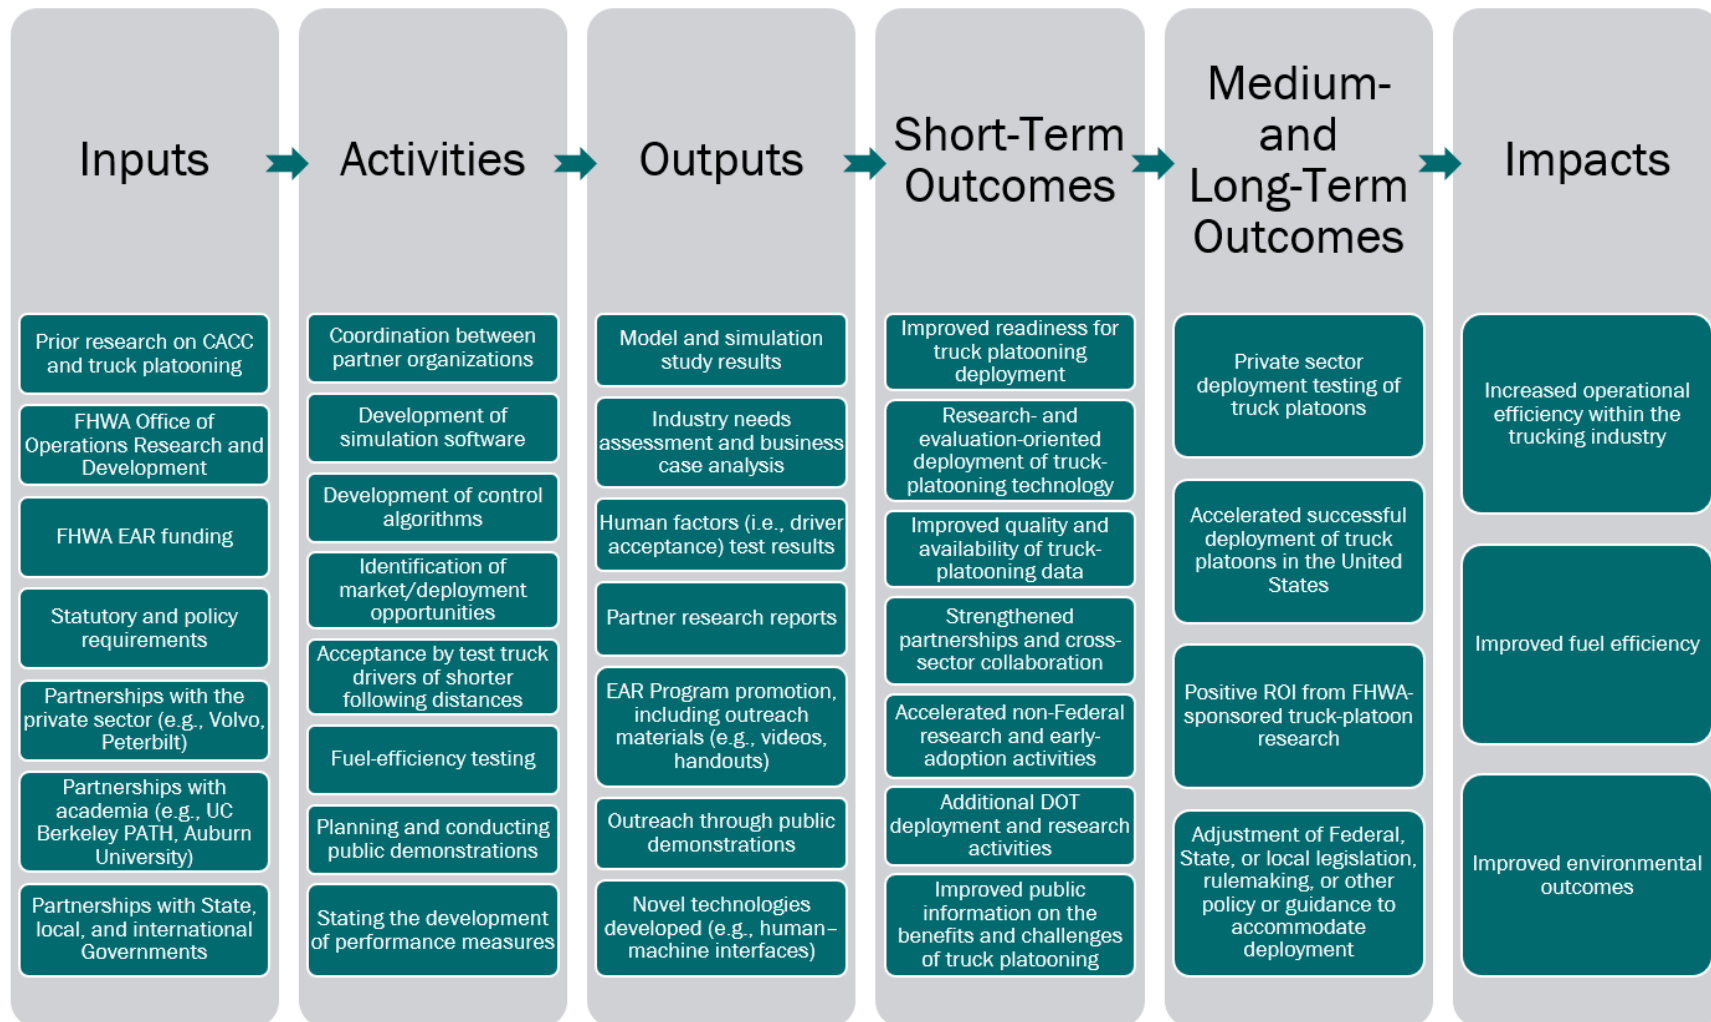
Inputs

Prior research on CACC and truck platooning

FHWA Office of Operations Research and Development

FHWA EAR funding

Statutory and policy requirements

Partnerships with the private sector (e.g., Volvo, Peterbilt)

Partnerships with academia (e.g., UC Berkeley PATH, Auburn University)

Partnerships with State, local, and international Governments

Activities

Coordination between partner organizations

Development of simulation software

Development of control algorithms

Identification of market/deployment opportunities

Acceptance by test truck drivers of shorter following distances

Fuel-efficiency testing

Planning and conducting public demonstrations

Stating the development of performance measures

Outputs

Model and simulation study results

Industry needs assessment and business case analysis

Human factors (i.e., driver acceptance) test results

Partner research reports

EAR Program promotion, including outreach materials (e.g., videos, handouts)

Outreach through public demonstrations

Novel technologies developed (e.g., human–machine interfaces)

Short-Term Outcomes

Improved readiness for truck platooning deployment

Research- and evaluation-oriented deployment of truck-platooning technology

Improved quality and availability of truck-platooning data

Strengthened partnerships and cross-sector collaboration

Accelerated non-Federal research and early-adoption activities

Additional DOT deployment and research activities

Improved public information on the benefits and challenges of truck platooning

Medium- and Long-Term Outcomes

Private sector deployment testing of truck platoons

Accelerated successful deployment of truck platoons in the United States

Positive ROI from FHWA-sponsored truck-platoon research

Adjustment of Federal, State, or local legislation, rulemaking, or other policy or guidance to accommodate deployment

Impacts

Increased operational efficiency within the trucking industry

Improved fuel efficiency

Improved environmental outcomes